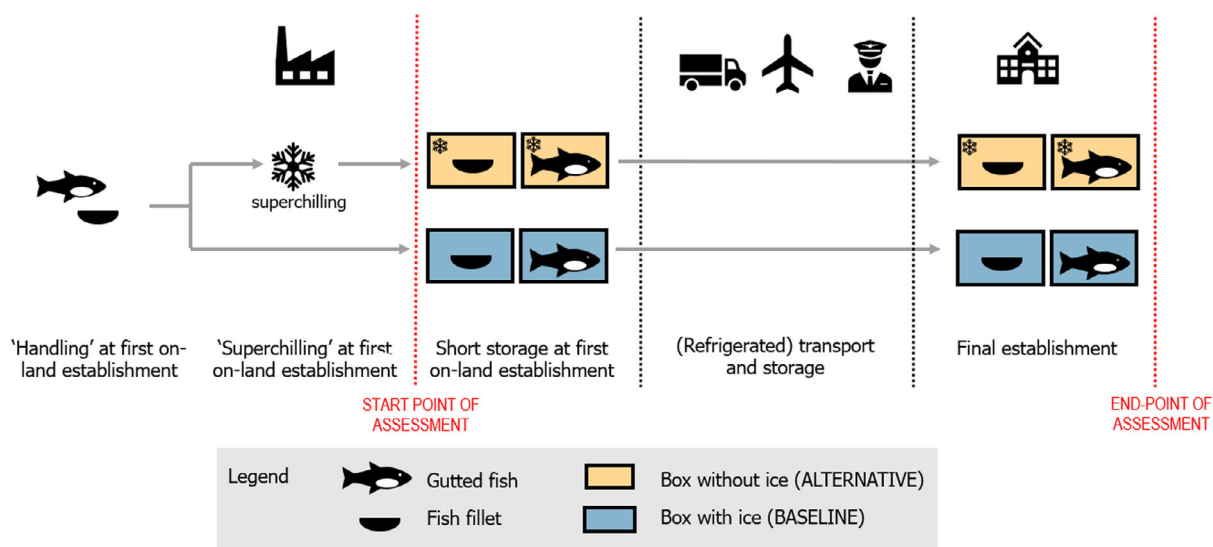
superchilling

'Handling' at first on-land establishment

'Superchilling' at first on-land establishment

Short storage at first on-land establishment

(Refrigerated) transport and storage

Final establishment

START POINT OF ASSESSMENT

END-POINT OF ASSESSMENT

Legend

Gutted fish

Fish fillet

Box without ice (ALTERNATIVE)

Box with ice (BASELINE)